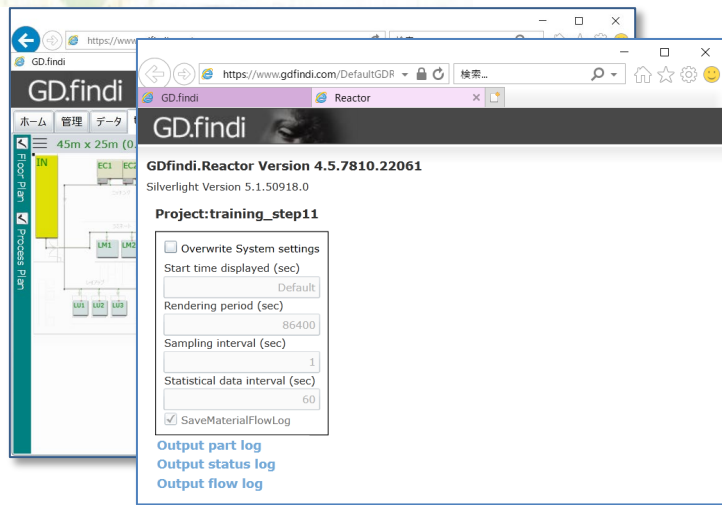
https://www.gdfindi

GD.findi

GD.findi

ホーム 管理 データ

45m x 25m (0.

Floor Plan

Process Plan

IN

EC1 EC2

LM1 LM2

LU1 LU2 LU3

https://www.gdfindi.com/DefaultGDR

検索...

GD.findi

Reactor

GD.findi

GDfindi.Reactor Version 4.5.7810.22061

Silverlight Version 5.1.50918.0

Project:training_step11

Overwrite System settings

Start time displayed (sec)

Default

Rendering period (sec)

86400

Sampling interval (sec)

1

Statistical data interval (sec)

60

SaveMaterialFlowLog

Output part log

Output status log

Output flow log